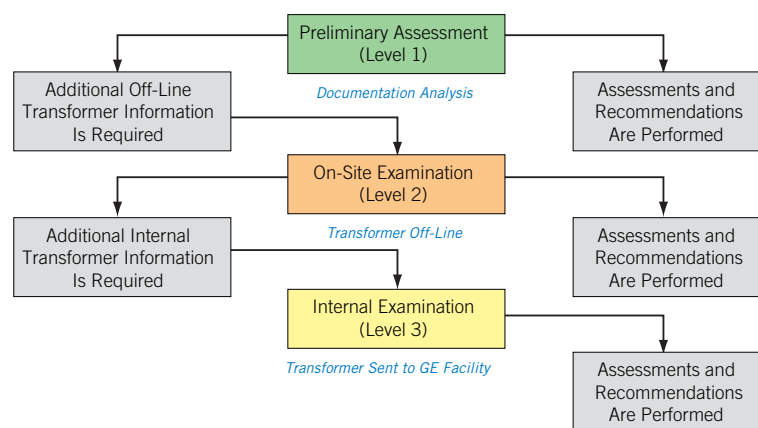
Preliminary Assessment
(Level 1)

Documentation Analysis

Additional Off-Line Transformer Information Is Required

Assessments and Recommendations Are Performed

On-Site Examination
(Level 2)

Transformer Off-Line

Additional Internal Transformer Information Is Required

Assessments and Recommendations Are Performed

Internal Examination
(Level 3)

Transformer Sent to GE Facility

Assessments and Recommendations Are Performed